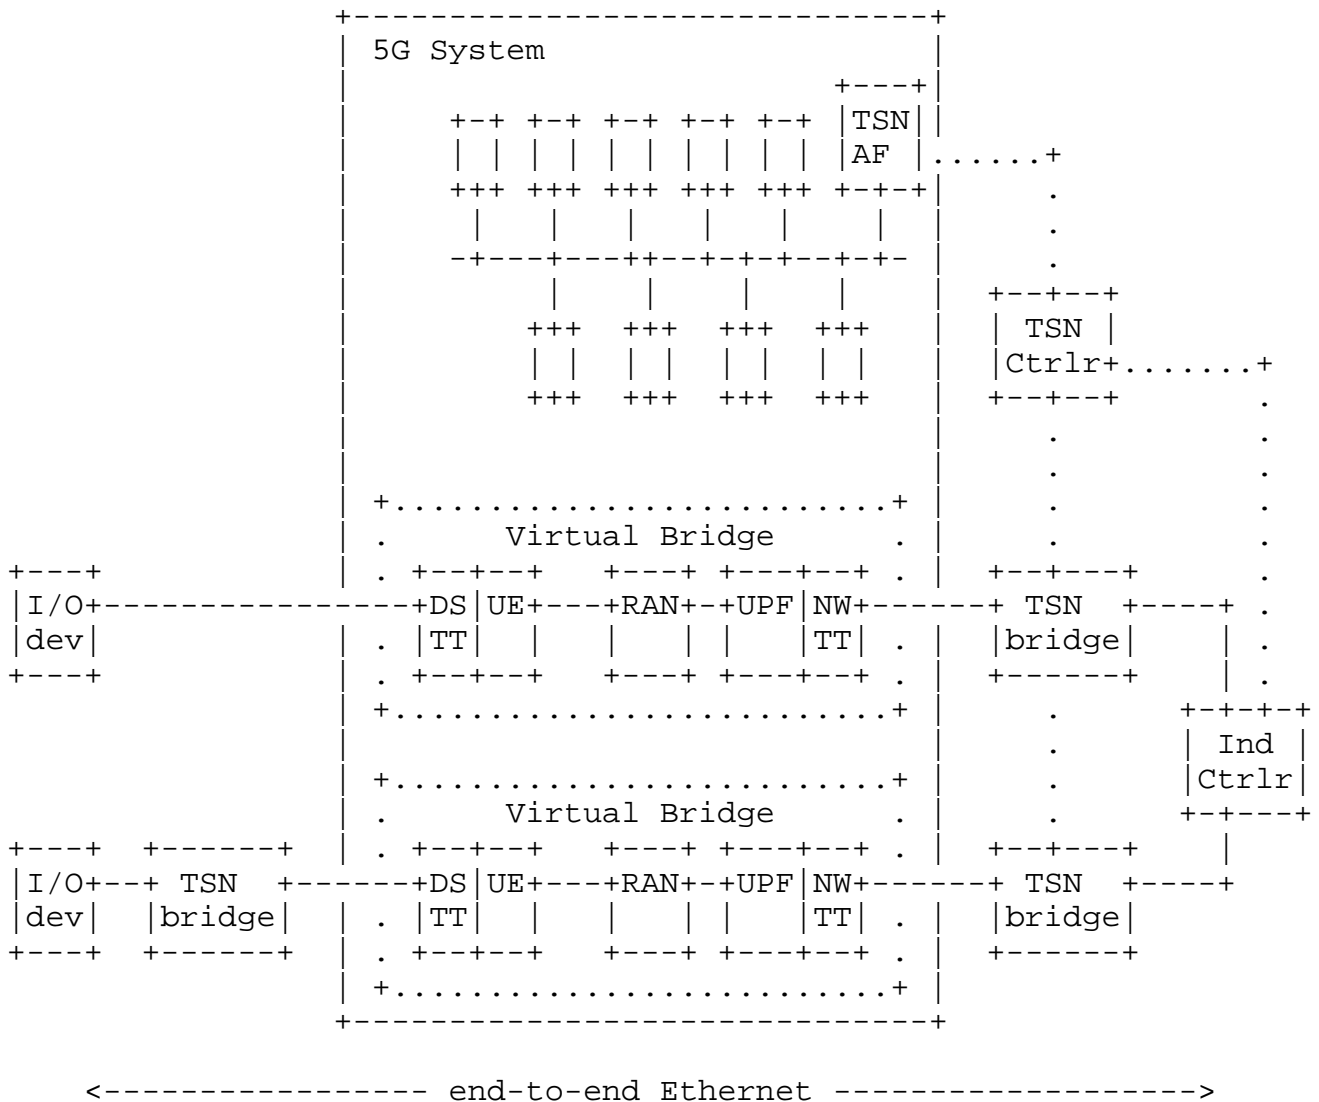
5G System

TSN AF

TSN Ctrlr

Virtual Bridge

I/O dev

DS TT

UE

RAN

UPF

NW TT

TSN bridge

Ind Ctrlr

Virtual Bridge

I/O dev

TSN bridge

DS TT

UE

RAN

UPF

NW TT

TSN bridge

<----------------- end-to-end Ethernet ------------------->